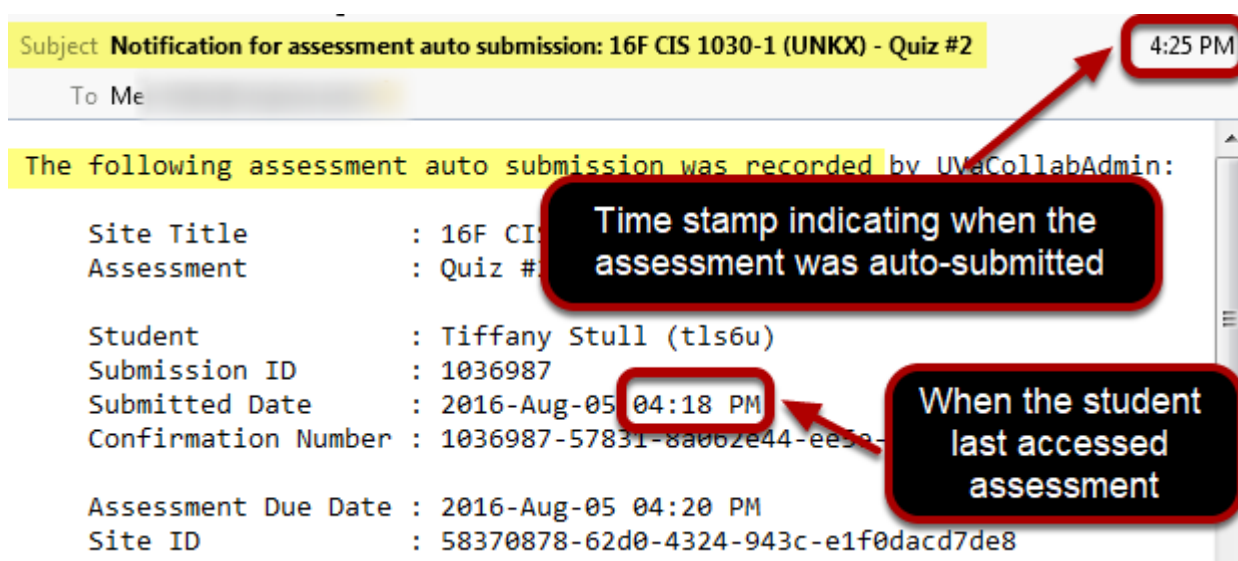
Subject Notification for assessment auto submission: 16F CIS 1030-1 (UNKX) - Quiz #2

4:25 PM

To Me

The following assessment auto submission was recorded by UVaCollabAdmin:

Site Title : 16F CIS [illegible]
Assessment : Quiz #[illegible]

Time stamp indicating when the assessment was auto-submitted

Student : Tiffany Stull (tls6u)
Submission ID : 1036987
Submitted Date : 2016-Aug-05 04:18 PM
Confirmation Number : 1036987-57831-8a062e44-ee5e-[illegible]

When the student last accessed assessment

Assessment Due Date : 2016-Aug-05 04:20 PM
Site ID : 58370878-62d0-4324-943c-e1f0dacd7de8